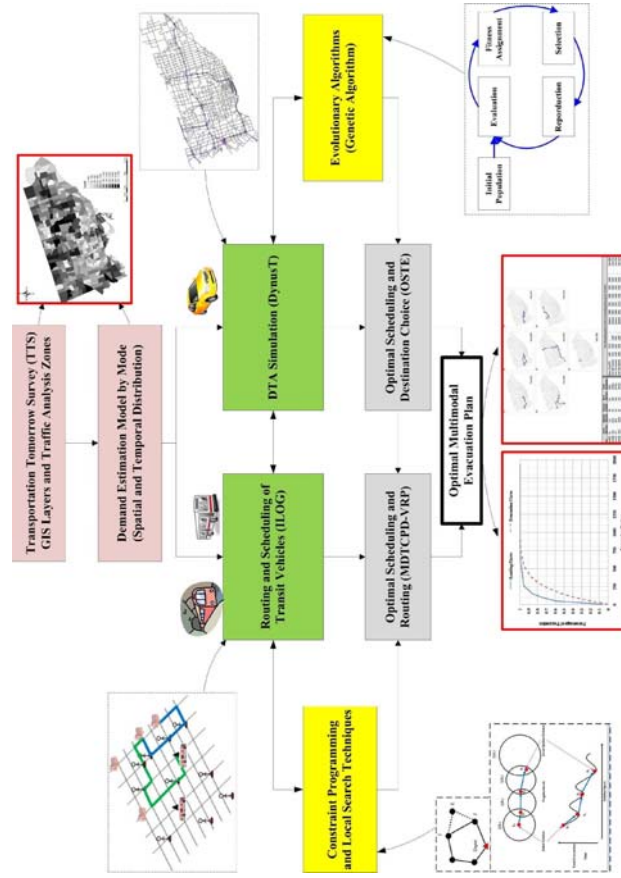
Transportation Tomorrow Survey (TTS) GIS Layers and Traffic Analysis Zones

Demand Estimation Model by Mode (Spatial and Temporal Distribution)

Routing and Scheduling of Transit Vehicles (ILOG)

DTA Simulation (DynusT)

Evolutionary Algorithms (Genetic Algorithm)

Fitness Assignment

Selection

Evaluation

Reproduction

Initial Population

Constraint Programming and Local Search Techniques

Optimal Scheduling and Routing (MDTCPD-VRP)

Optimal Scheduling and Destination Choice (OSTE)

Optimal Multimodal Evacuation Plan